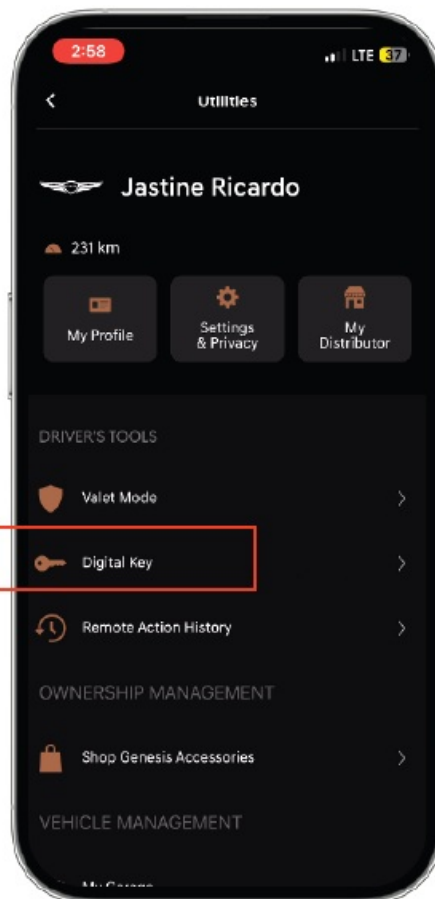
2:58

LTE 37

<

Utilities

Jastine Ricardo

231 km

My Profile

Settings & Privacy

My Distributor

DRIVER'S TOOLS

Valet Mode

>

Digital Key

>

Remote Action History

>

OWNERSHIP MANAGEMENT

Shop Genesis Accessories

>

VEHICLE MANAGEMENT

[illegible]